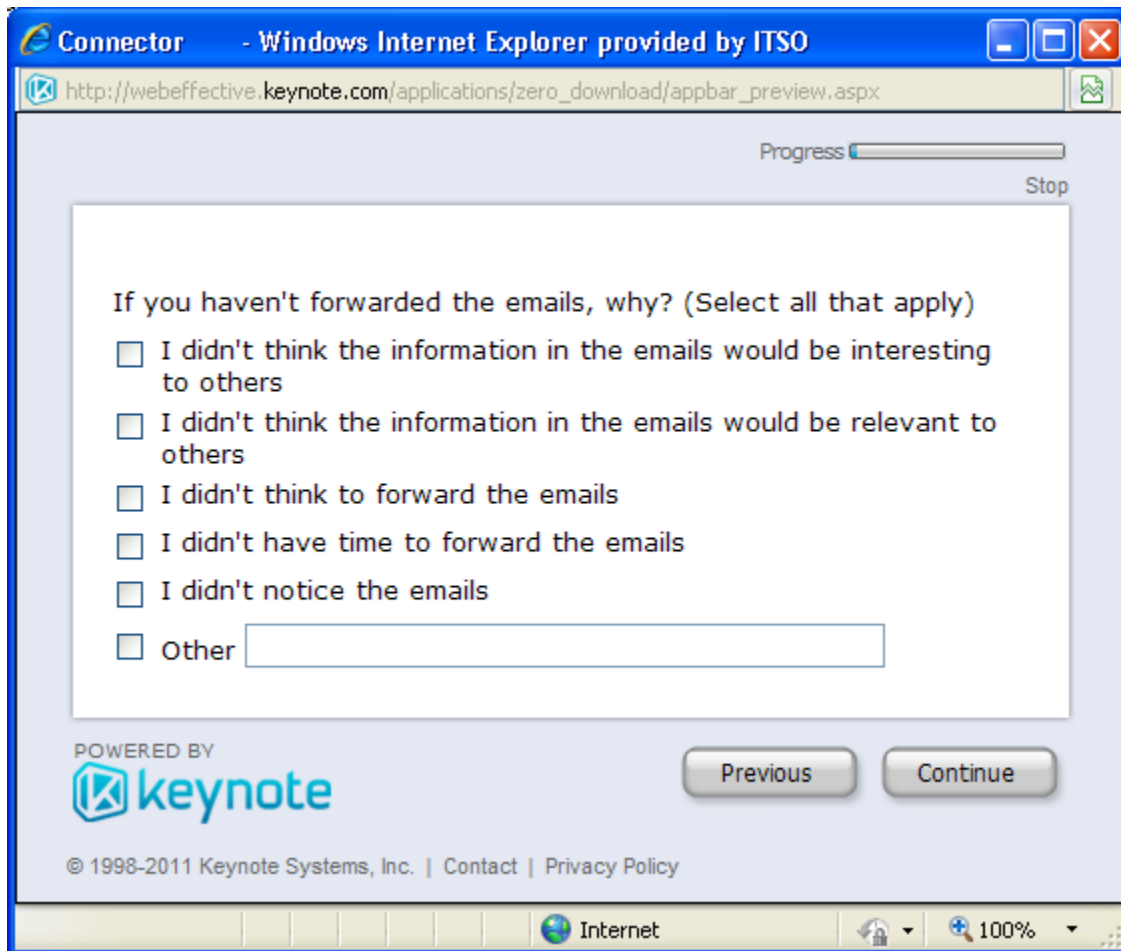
Connector - Windows Internet Explorer provided by ITSO

http://webeffective.keynote.com/applications/zero_download/appbar_preview.aspx

Progress

Stop

If you haven't forwarded the emails, why? (Select all that apply)

I didn't think the information in the emails would be interesting to others

I didn't think the information in the emails would be relevant to others

I didn't think to forward the emails

I didn't have time to forward the emails

I didn't notice the emails

Other

POWERED BY
keynote

Previous

Continue

© 1998-2011 Keynote Systems, Inc. | Contact | Privacy Policy

Internet

100%